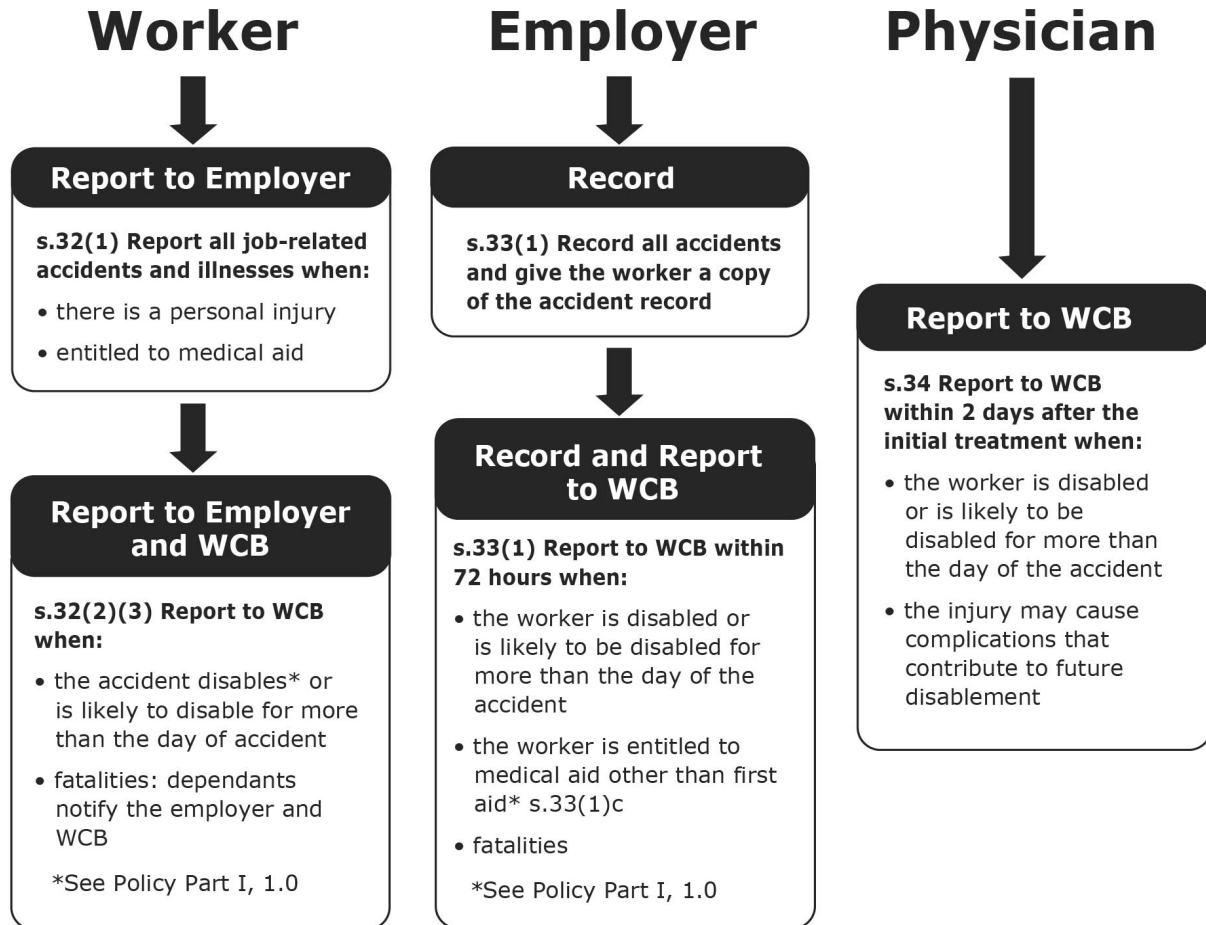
Worker

Report to Employer

s.32(1) Report all job-related accidents and illnesses when:

• there is a personal injury

• entitled to medical aid

Report to Employer and WCB

s.32(2)(3) Report to WCB when:

• the accident disables* or is likely to disable for more than the day of accident

• fatalities: dependants notify the employer and WCB

*See Policy Part I, 1.0

Employer

Record

s.33(1) Record all accidents and give the worker a copy of the accident record

Record and Report to WCB

s.33(1) Report to WCB within 72 hours when:

• the worker is disabled or is likely to be disabled for more than the day of the accident

• the worker is entitled to medical aid other than first aid* s.33(1)c

• fatalities

*See Policy Part I, 1.0

Physician

Report to WCB

s.34 Report to WCB within 2 days after the initial treatment when:

• the worker is disabled or is likely to be disabled for more than the day of the accident

• the injury may cause complications that contribute to future disablement